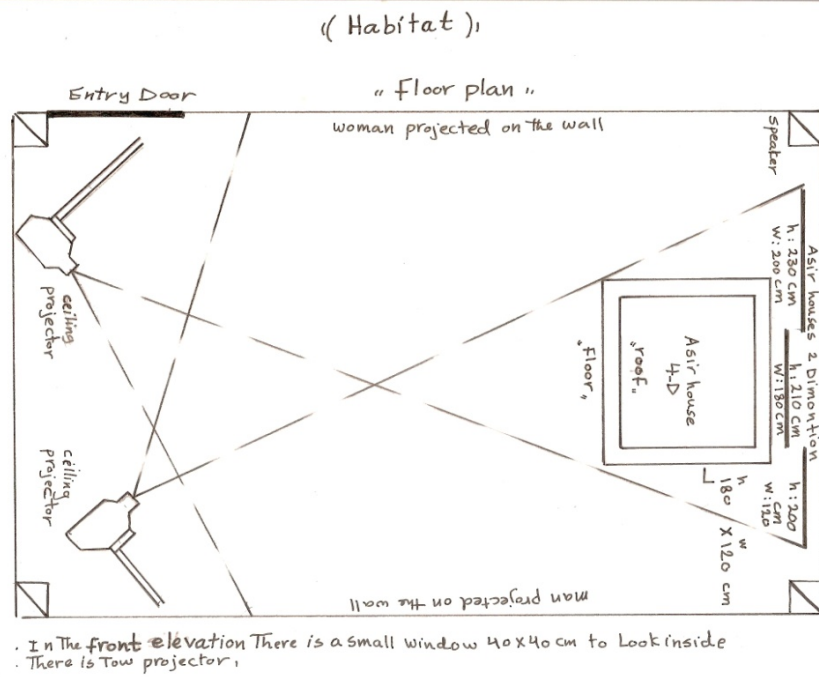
(( Habitat ))

Entry Door

" Floor plan "

woman projected on the wall

Speaker

Asir houses 2 Dimention

h: 230 cm
w: 200 cm

h: 210 cm
w: 180 cm

h: 200
w: 120 cm

Asir house 4-D

"roof."

"floor"

h
180

w
X 120 cm

ceiling projector

ceiling projector

man projected on the wall

. In The front elevation There is a small window 40x40 cm to Look inside
. There is Tow projector,